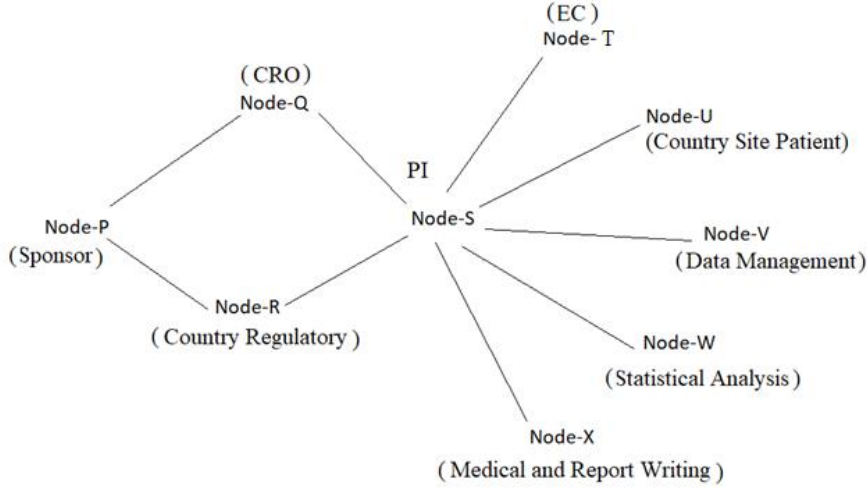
(EC)
Node- T

(CRO)
Node-Q

Node-U
(Country Site Patient)

PI
Node-S

Node-P
(Sponsor)

Node-V
(Data Management)

Node-R
(Country Regulatory)

Node-W
(Statistical Analysis)

Node-X
(Medical and Report Writing)